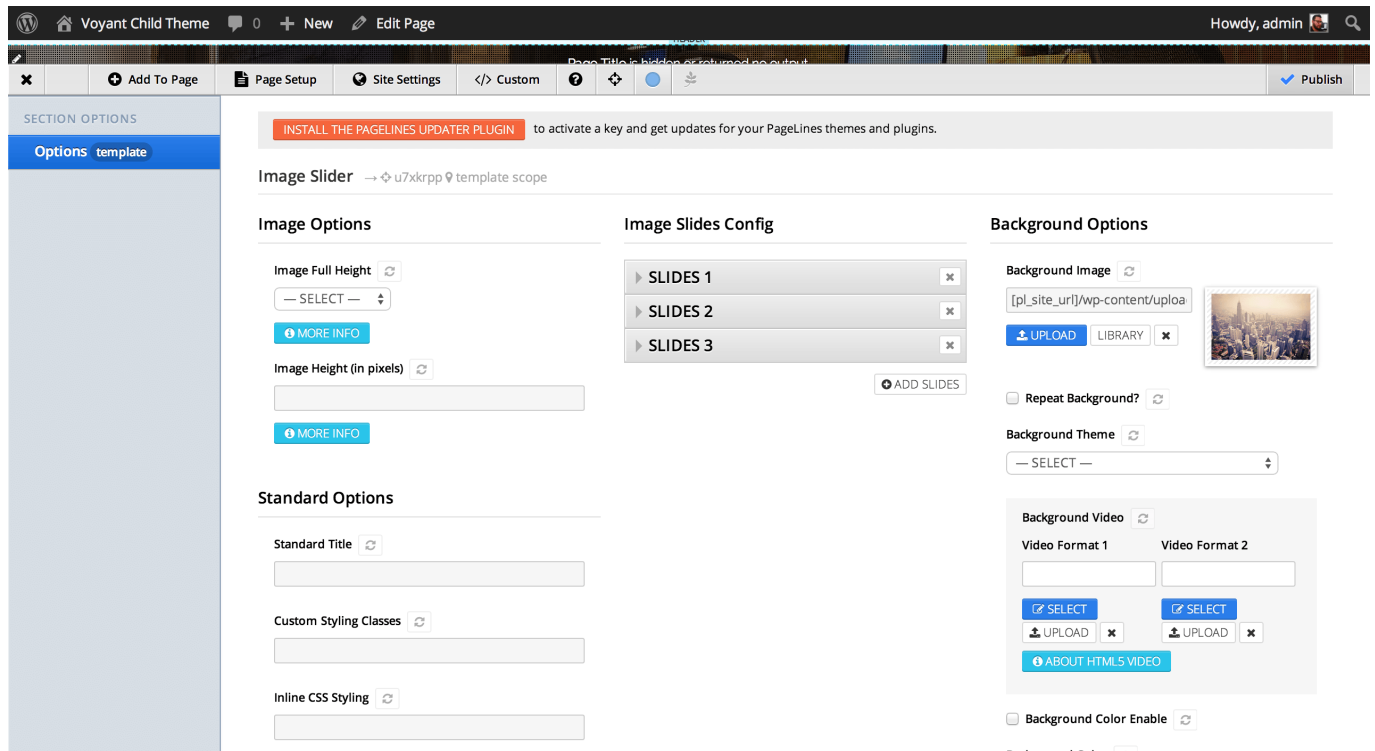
Voyant Child Theme 0 New Edit Page Howdy, admin

HEADER
Page Title is hidden or returned no output

Add To Page Page Setup Site Settings </> Custom Publish

SECTION OPTIONS
Options template

INSTALL THE PAGELINES UPDATER PLUGIN to activate a key and get updates for your PageLines themes and plugins.

Image Slider → u7xkrpp template scope

Image Options

Image Full Height
— SELECT —
MORE INFO

Image Height (in pixels)
MORE INFO

Standard Options

Standard Title

Custom Styling Classes

Inline CSS Styling

Image Slides Config

SLIDES 1
SLIDES 2
SLIDES 3
ADD SLIDES

Background Options

Background Image
[pl_site_url]/wp-content/uploa
UPLOAD LIBRARY

Repeat Background?

Background Theme
— SELECT —

Background Video
Video Format 1
Video Format 2
SELECT
UPLOAD
SELECT
UPLOAD
ABOUT HTML5 VIDEO

Background Color Enable

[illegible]